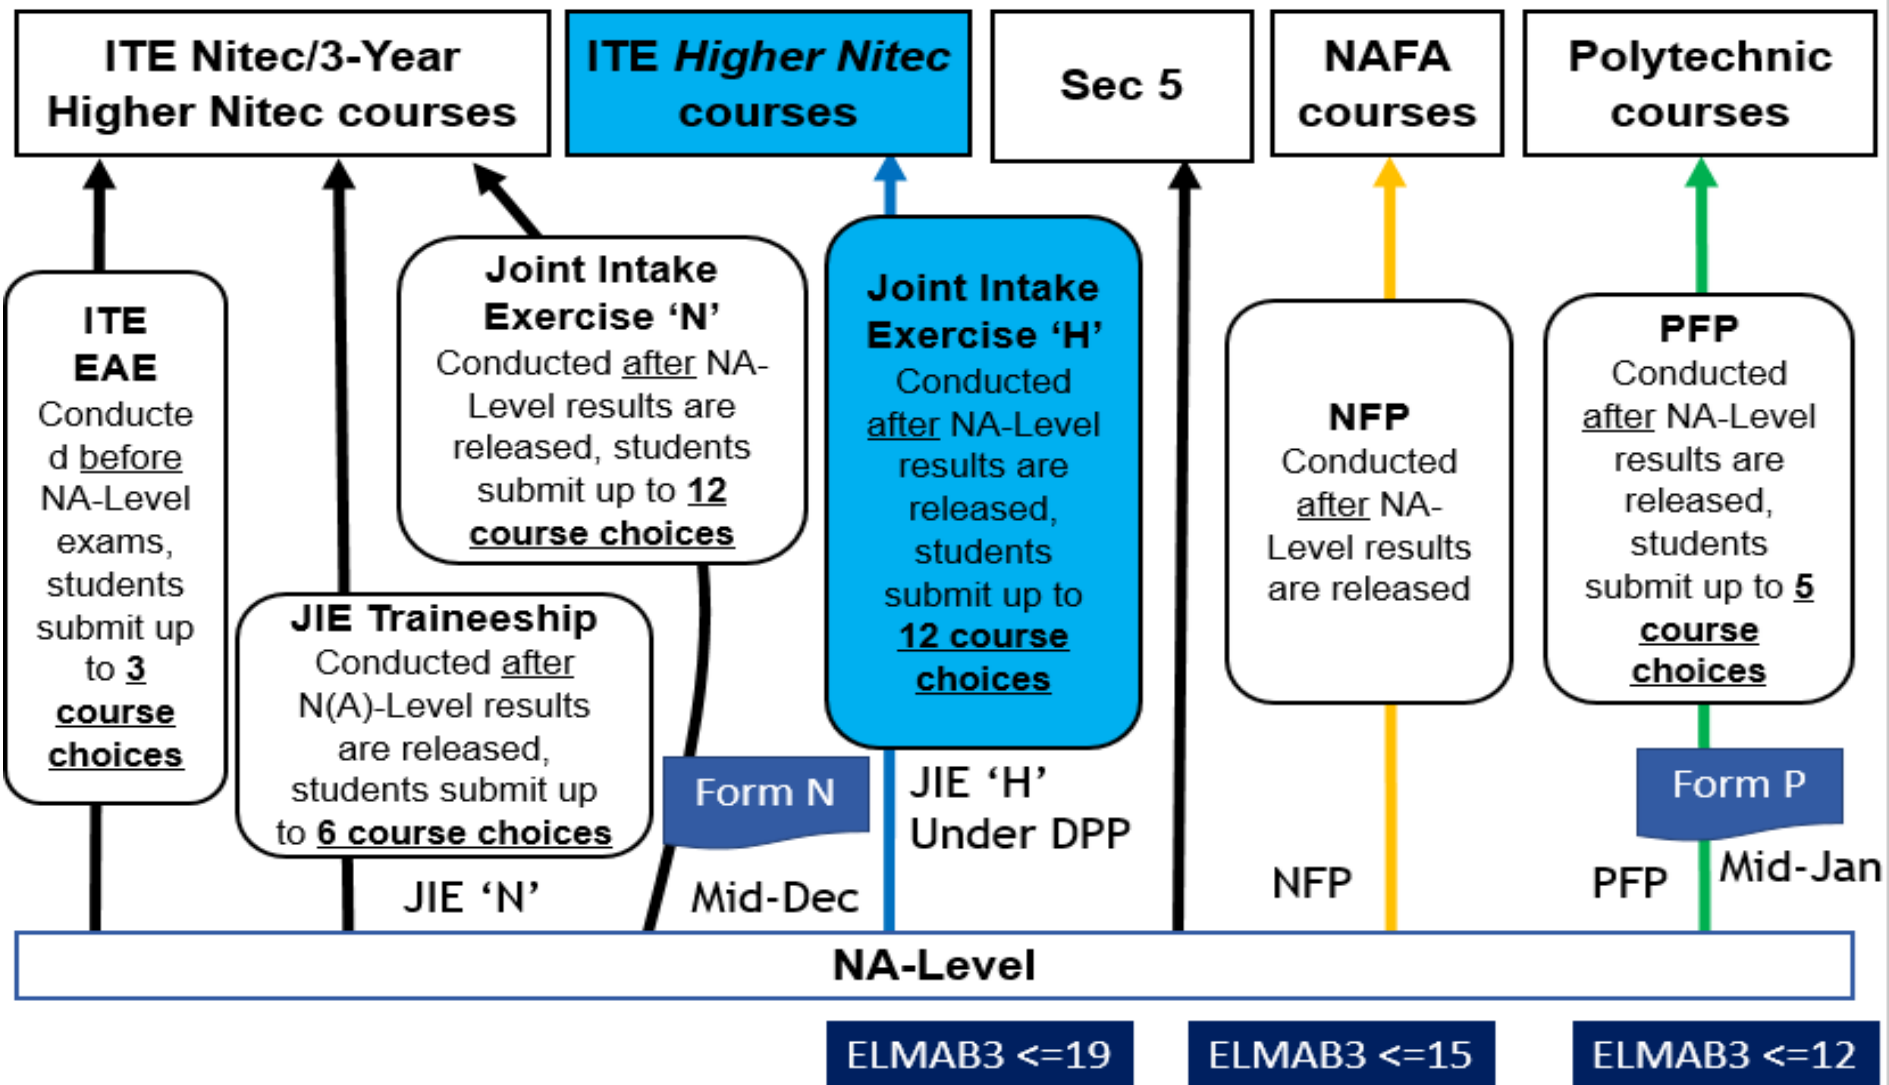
ITE Nitec/3-Year Higher Nitec courses

ITE Higher Nitec courses

Sec 5

NAFA courses

Polytechnic courses

ITE EAE
Conducte d before NA-Level exams, students submit up to 3 course choices

Joint Intake Exercise 'N'
Conducted after NA-Level results are released, students submit up to 12 course choices

JIE Traineeship
Conducted after N(A)-Level results are released, students submit up to 6 course choices

Joint Intake Exercise 'H'
Conducted after NA-Level results are released, students submit up to 12 course choices

NFP
Conducted after NA-Level results are released

PFP
Conducted after NA-Level results are released, students submit up to 5 course choices

Form N

JIE 'H'
Under DPP

Form P

JIE 'N'

Mid-Dec

NFP

PFP

Mid-Jan

NA-Level

ELMAB3 <=19

ELMAB3 <=15

ELMAB3 <=12